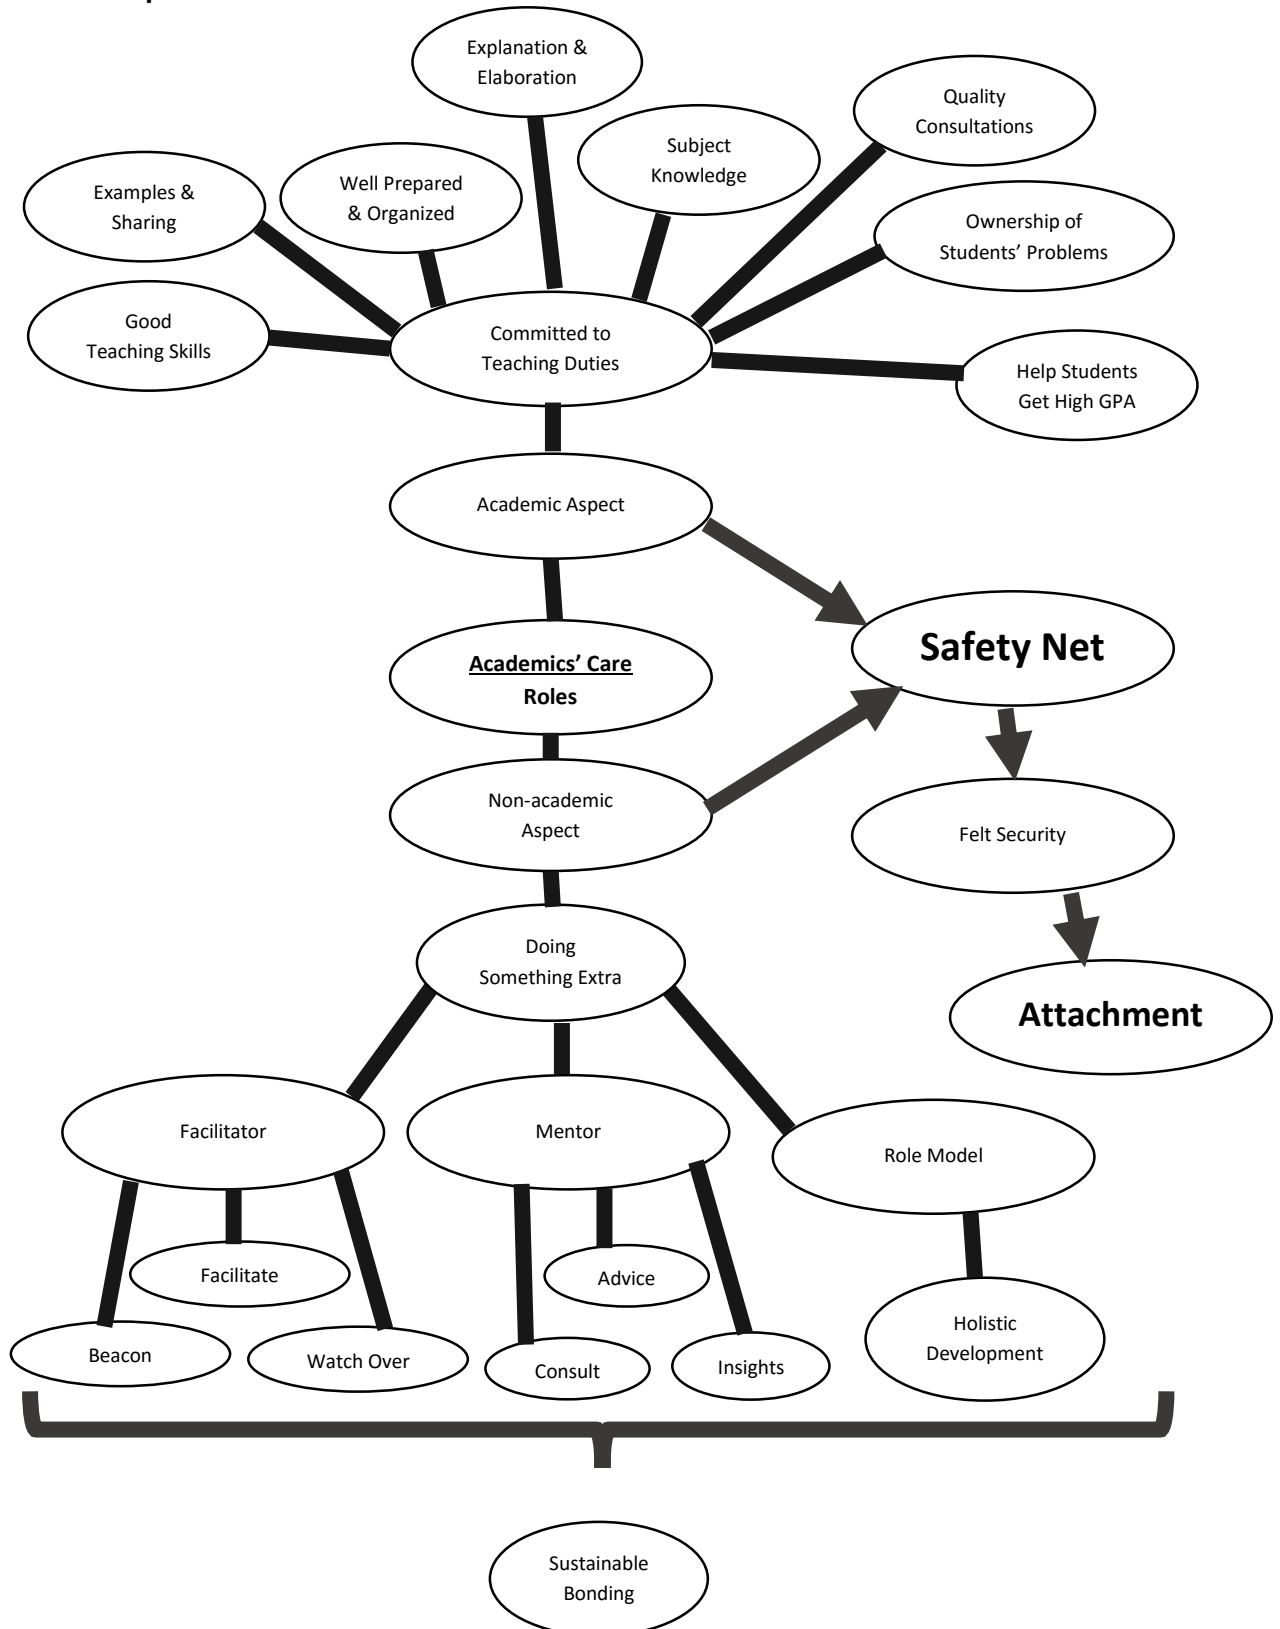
Explanation & Elaboration

Quality Consultations

Subject Knowledge

Examples & Sharing

Well Prepared & Organized

Ownership of Students' Problems

Good Teaching Skills

Committed to Teaching Duties

Help Students Get High GPA

Academic Aspect

Safety Net

Academics' Care Roles

Non-academic Aspect

Felt Security

Doing Something Extra

Attachment

Facilitator

Mentor

Role Model

Facilitate

Advice

Holistic Development

Beacon

Watch Over

Consult

Insights

Sustainable Bonding